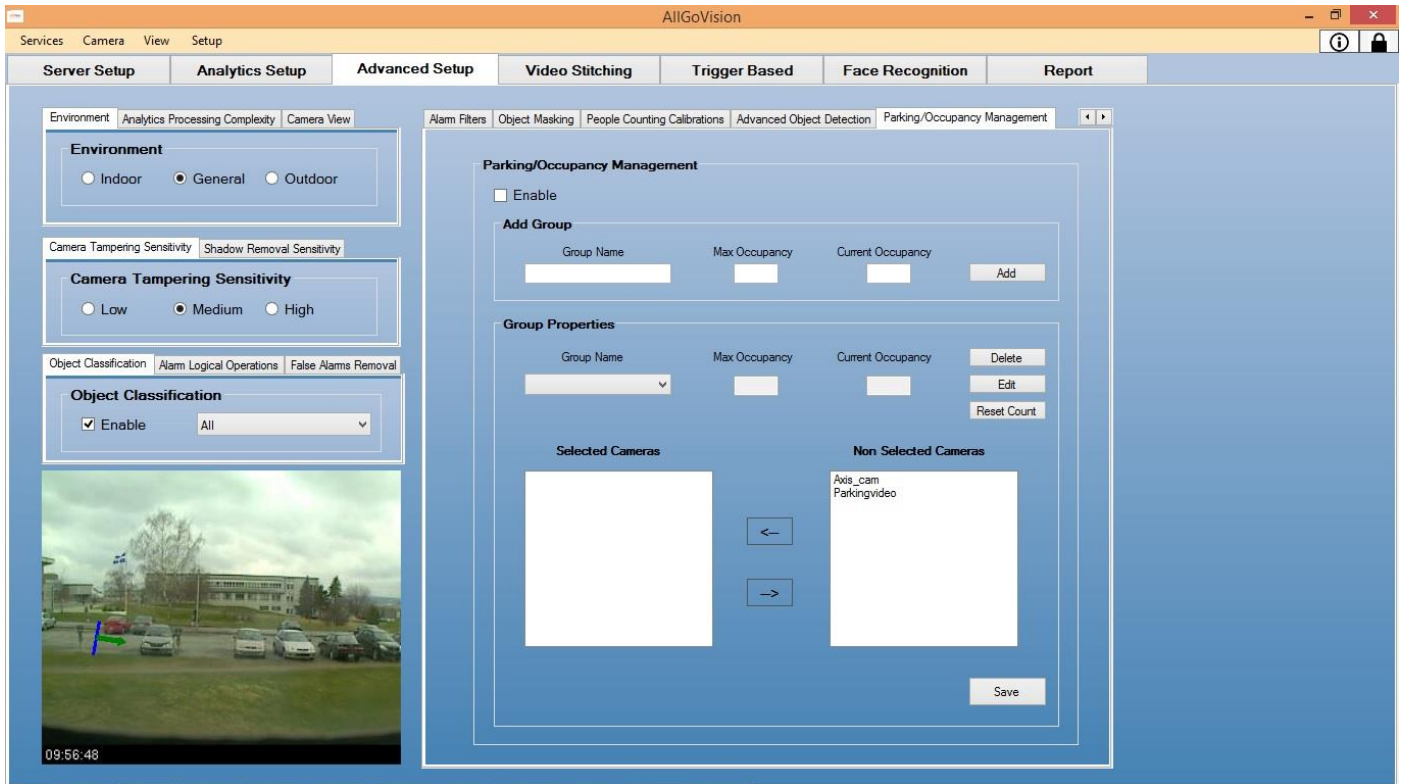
AllGoVision

Services Camera View Setup

Server Setup | Analytics Setup | Advanced Setup | Video Stitching | Trigger Based | Face Recognition | Report

Environment | Analytics Processing Complexity | Camera View

Environment
Indoor General Outdoor

Camera Tampering Sensitivity | Shadow Removal Sensitivity

Camera Tampering Sensitivity
Low Medium High

Object Classification | Alarm Logical Operations | False Alarms Removal

Object Classification
Enable All

09:56:48

Alarm Filters | Object Masking | People Counting Calibrations | Advanced Object Detection | Parking/Occupancy Management

Parking/Occupancy Management
Enable

Add Group
Group Name Max Occupancy Current Occupancy
Add

Group Properties
Group Name Max Occupancy Current Occupancy
Delete
Edit
Reset Count

Selected Cameras
Non Selected Cameras
Axis_cam
Parkingvideo

<--
-->

Save